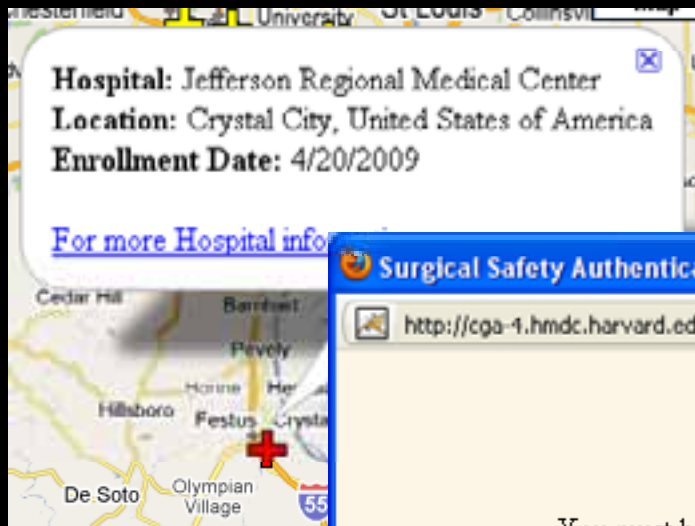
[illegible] University St Louis Collinsvi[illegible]

Hospital: Jefferson Regional Medical Center
Location: Crystal City, United States of America
Enrollment Date: 4/20/2009

For more Hospital info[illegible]

Cedar Hill
Barnhart
Pevely
Horine
He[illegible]
Hillsboro
Festus
Crysta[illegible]
De Soto
Olympian Village
55

Surgical Safety Authentica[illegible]
http://cga-1.hmdc.harvard.ed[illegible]

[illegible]